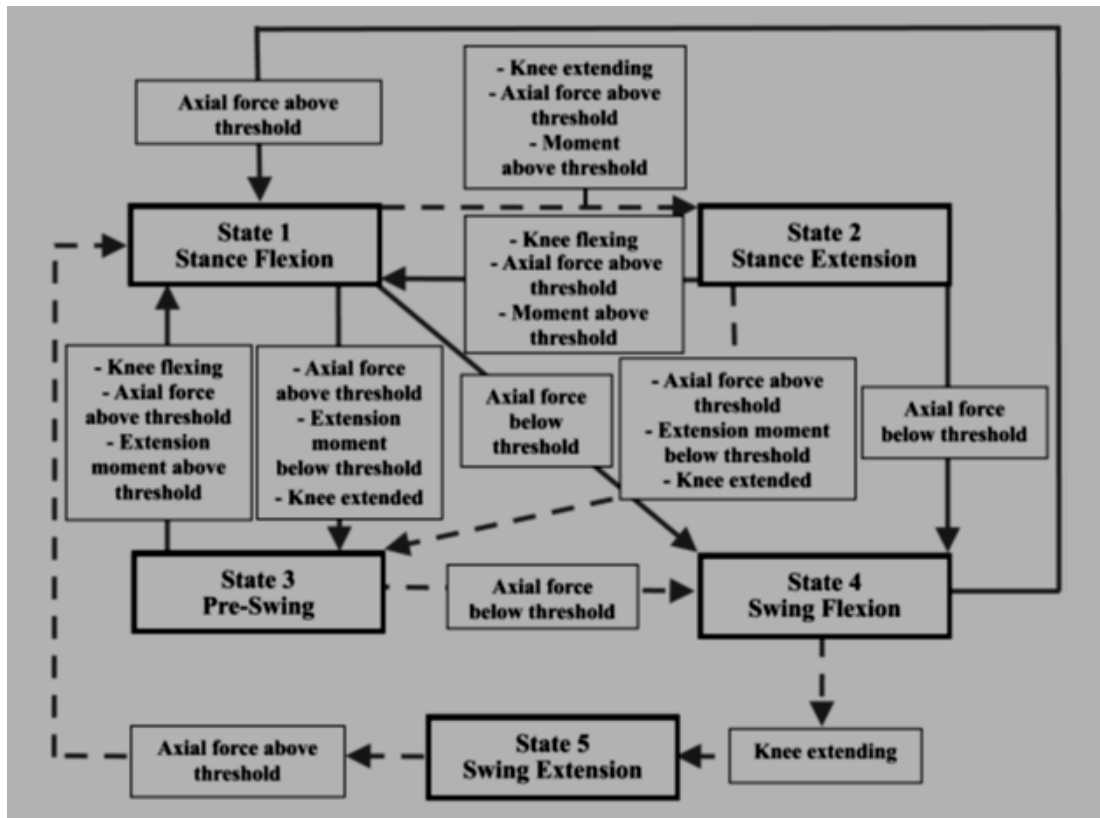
Axial force above threshold

- Knee extending
- Axial force above threshold
- Moment above threshold

State 1
Stance Flexion

State 2
Stance Extension

- Knee flexing
- Axial force above threshold
- Moment above threshold

- Knee flexing
- Axial force above threshold
- Extension moment above threshold

- Axial force above threshold
- Extension moment below threshold
- Knee extended

Axial force below threshold

- Axial force above threshold
- Extension moment below threshold
- Knee extended

Axial force below threshold

State 3
Pre-Swing

Axial force below threshold

State 4
Swing Flexion

Axial force above threshold

State 5
Swing Extension

Knee extending